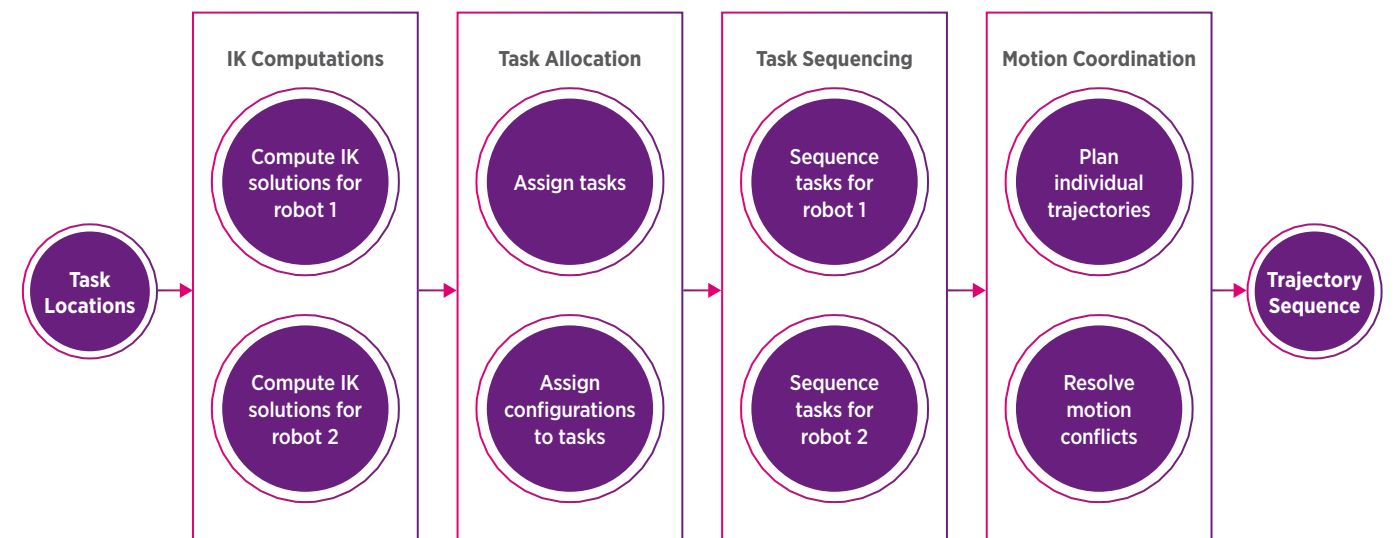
Task Locations

IK Computations

Compute IK solutions for robot 1

Compute IK solutions for robot 2

Task Allocation

Assign tasks

Assign configurations to tasks

Task Sequencing

Sequence tasks for robot 1

Sequence tasks for robot 2

Motion Coordination

Plan individual trajectories

Resolve motion conflicts

Trajectory Sequence